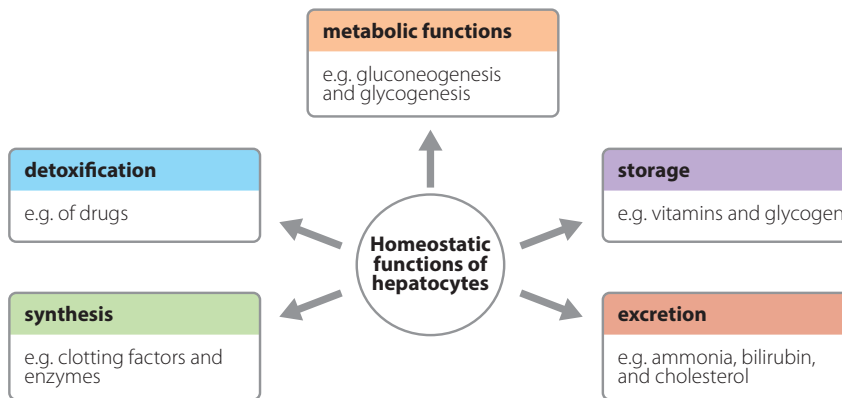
metabolic functions

e.g. gluconeogenesis and glycogenesis

detoxification

e.g. of drugs

Homeostatic functions of hepatocytes

storage

e.g. vitamins and glycogen

synthesis

e.g. clotting factors and enzymes

excretion

e.g. ammonia, bilirubin, and cholesterol